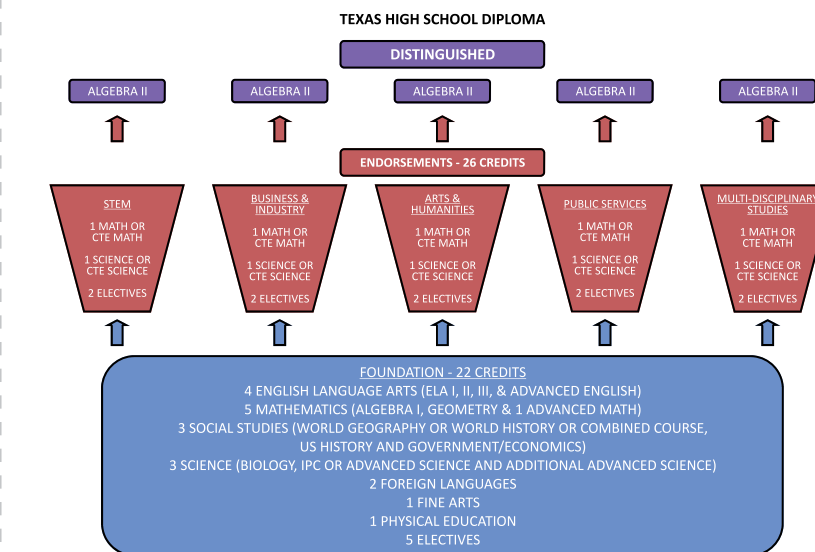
TEXAS HIGH SCHOOL DIPLOMA

DISTINGUISHED

ALGEBRA II

ALGEBRA II

ALGEBRA II

ALGEBRA II

ALGEBRA II

ENDORSEMENTS - 26 CREDITS

STEM

1 MATH OR CTE MATH

1 SCIENCE OR CTE SCIENCE

2 ELECTIVES

BUSINESS & INDUSTRY

1 MATH OR CTE MATH

1 SCIENCE OR CTE SCIENCE

2 ELECTIVES

ARTS & HUMANITIES

1 MATH OR CTE MATH

1 SCIENCE OR CTE SCIENCE

2 ELECTIVES

PUBLIC SERVICES

1 MATH OR CTE MATH

1 SCIENCE OR CTE SCIENCE

2 ELECTIVES

MULTI-DISCIPLINARY STUDIES

1 MATH OR CTE MATH

1 SCIENCE OR CTE SCIENCE

2 ELECTIVES

FOUNDATION - 22 CREDITS
4 ENGLISH LANGUAGE ARTS (ELA I, II, III, & ADVANCED ENGLISH)
5 MATHEMATICS (ALGEBRA I, GEOMETRY & 1 ADVANCED MATH)
3 SOCIAL STUDIES (WORLD GEOGRAPHY OR WORLD HISTORY OR COMBINED COURSE, US HISTORY AND GOVERNMENT/ECONOMICS)
3 SCIENCE (BIOLOGY, IPC OR ADVANCED SCIENCE AND ADDITIONAL ADVANCED SCIENCE)
2 FOREIGN LANGUAGES
1 FINE ARTS
1 PHYSICAL EDUCATION
5 ELECTIVES